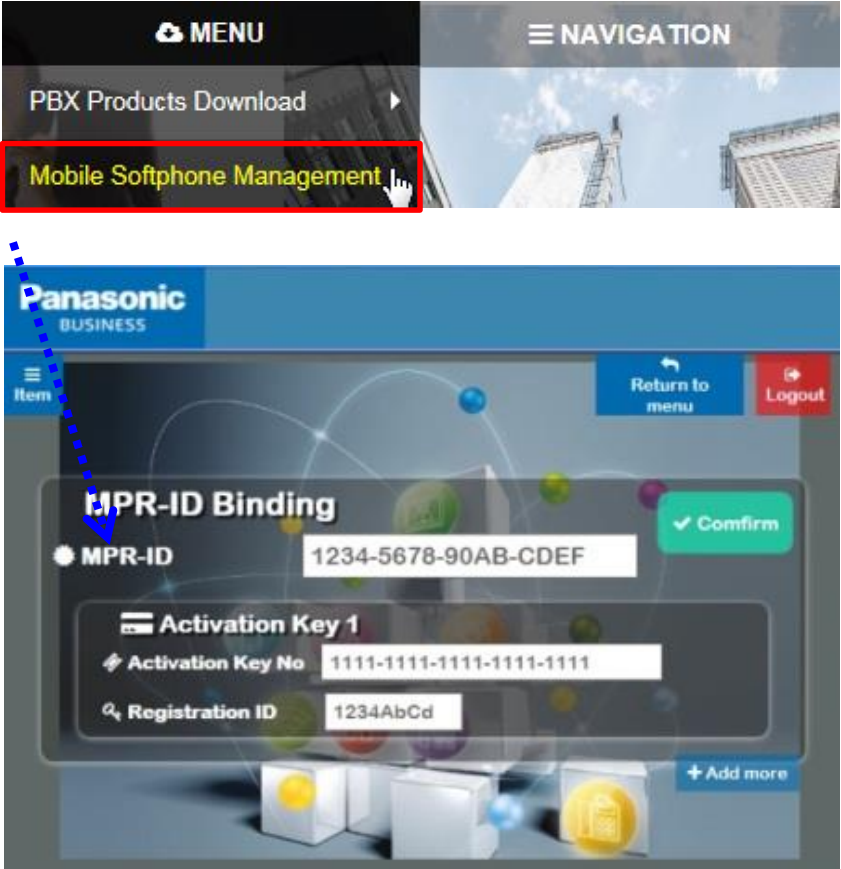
MENU

NAVIGATION

PBX Products Download

Mobile Softphone Management

Panasonic
BUSINESS

Item

Return to menu

Logout

MPR-ID Binding

Confirm

MPR-ID 1234-5678-90AB-CDEF

Activation Key 1

Activation Key No 1111-1111-1111-1111-1111

Registration ID 1234AbCd

Add more